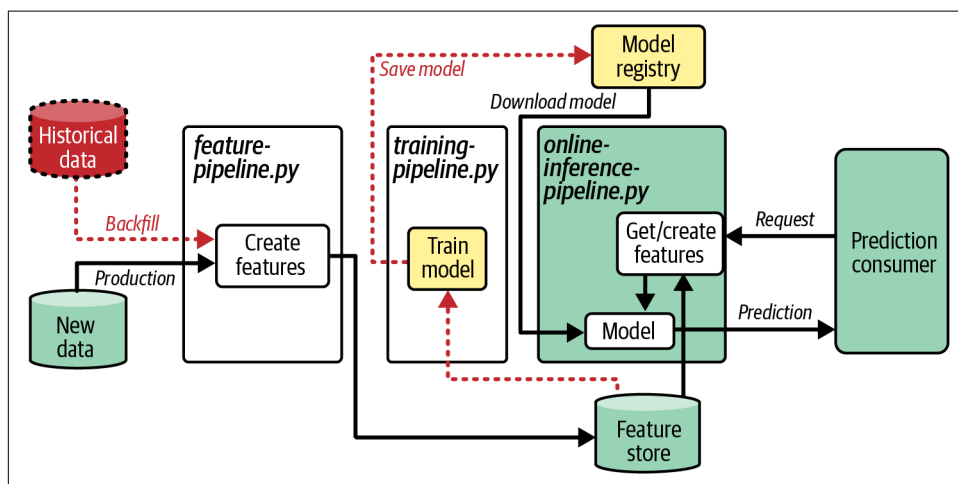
Model registry

Save model

Download model

Historical data

feature-pipeline.py

training-pipeline.py

online-inference-pipeline.py

Backfill

Create features

Train model

Get/create features

Request

Prediction consumer

Production

New data

Model

Prediction

Feature store